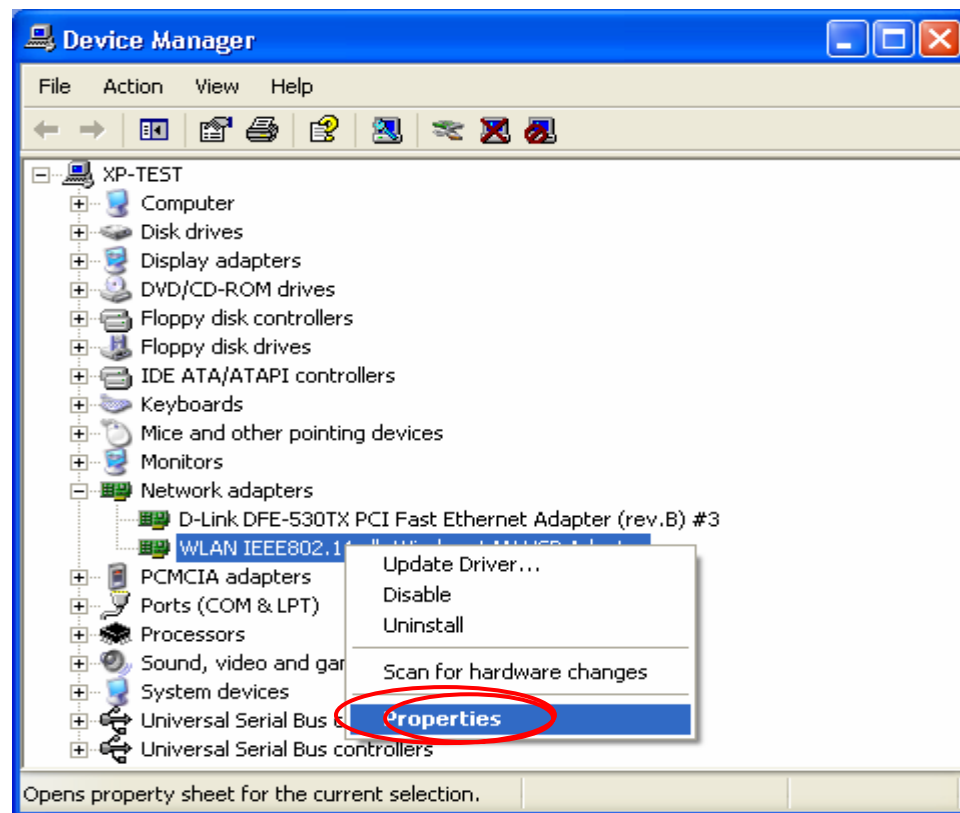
Device Manager

File Action View Help

XP-TEST
Computer
Disk drives
Display adapters
DVD/CD-ROM drives
Floppy disk controllers
Floppy disk drives
IDE ATA/ATAPI controllers
Keyboards
Mice and other pointing devices
Monitors
Network adapters
D-Link DFE-530TX PCI Fast Ethernet Adapter (rev.B) #3
WLAN IEEE802.1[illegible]
PCMCIA adapters
Ports (COM & LPT)
Processors
Sound, video and gar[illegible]
System devices
Universal Serial Bus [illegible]
Universal Serial Bus controllers

Update Driver...
Disable
Uninstall
Scan for hardware changes
Properties

Opens property sheet for the current selection.